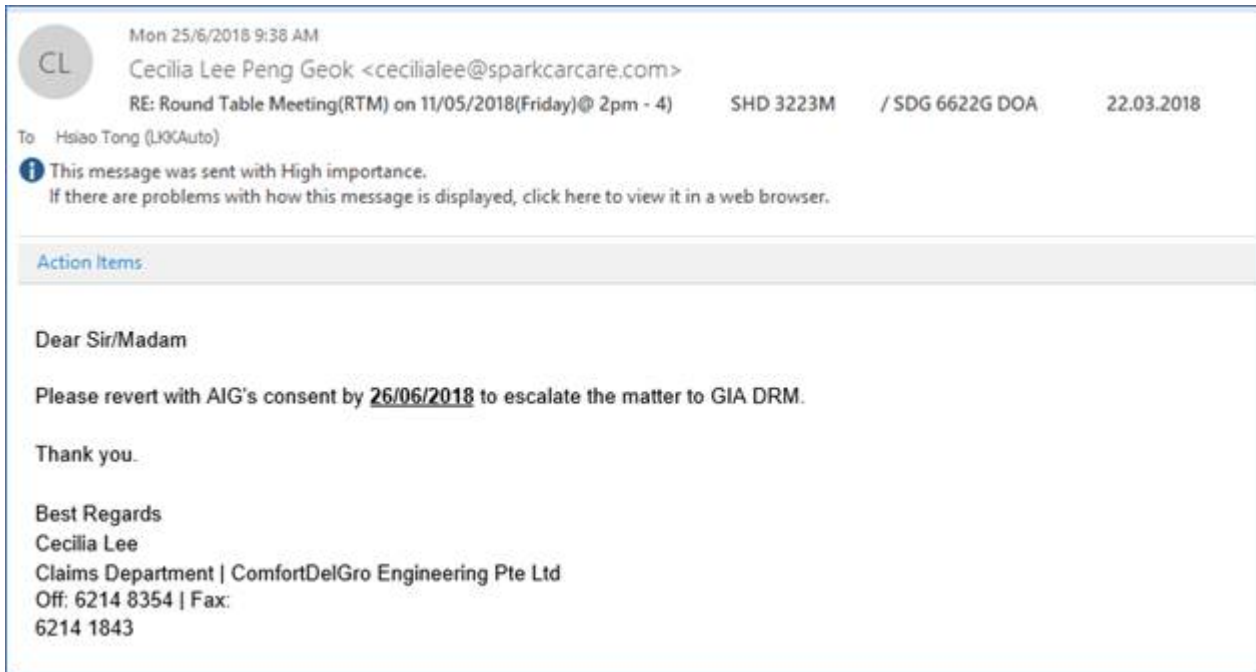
CL

Mon 25/6/2018 9:38 AM

Cecilia Lee Peng Geok <cecilialee@sparkcarcare.com>

RE: Round Table Meeting(RTM) on 11/05/2018(Friday)@ 2pm - 4) SHD 3223M / SDG 6622G DOA 22.03.2018

To Hsiao Tong (LKKAuto)

This message was sent with High importance.
If there are problems with how this message is displayed, click here to view it in a web browser.

Action Items

Dear Sir/Madam

Please revert with AIG's consent by 26/06/2018 to escalate the matter to GIA DRM.

Thank you.

Best Regards
Cecilia Lee
Claims Department | ComfortDelGro Engineering Pte Ltd
Off: 6214 8354 | Fax:
6214 1843